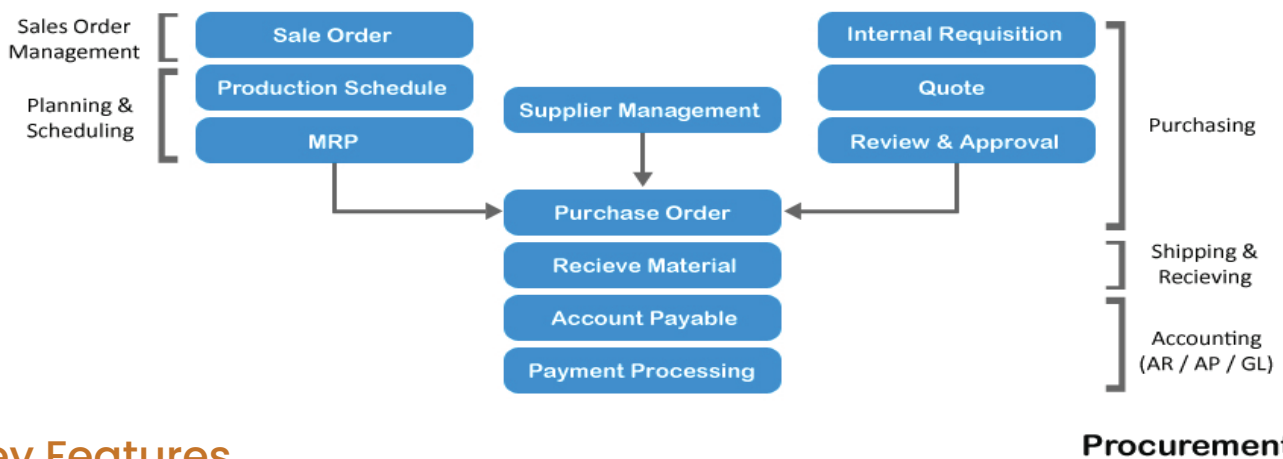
Sales Order Management

Sale Order

Planning & Scheduling

Production Schedule

MRP

Supplier Management

Internal Requisition

Quote

Review & Approval

Purchasing

Purchase Order

Recieve Material

Shipping & Recieving

Account Payable

Payment Processing

Accounting (AR / AP / GL)

ey Features

Procurement